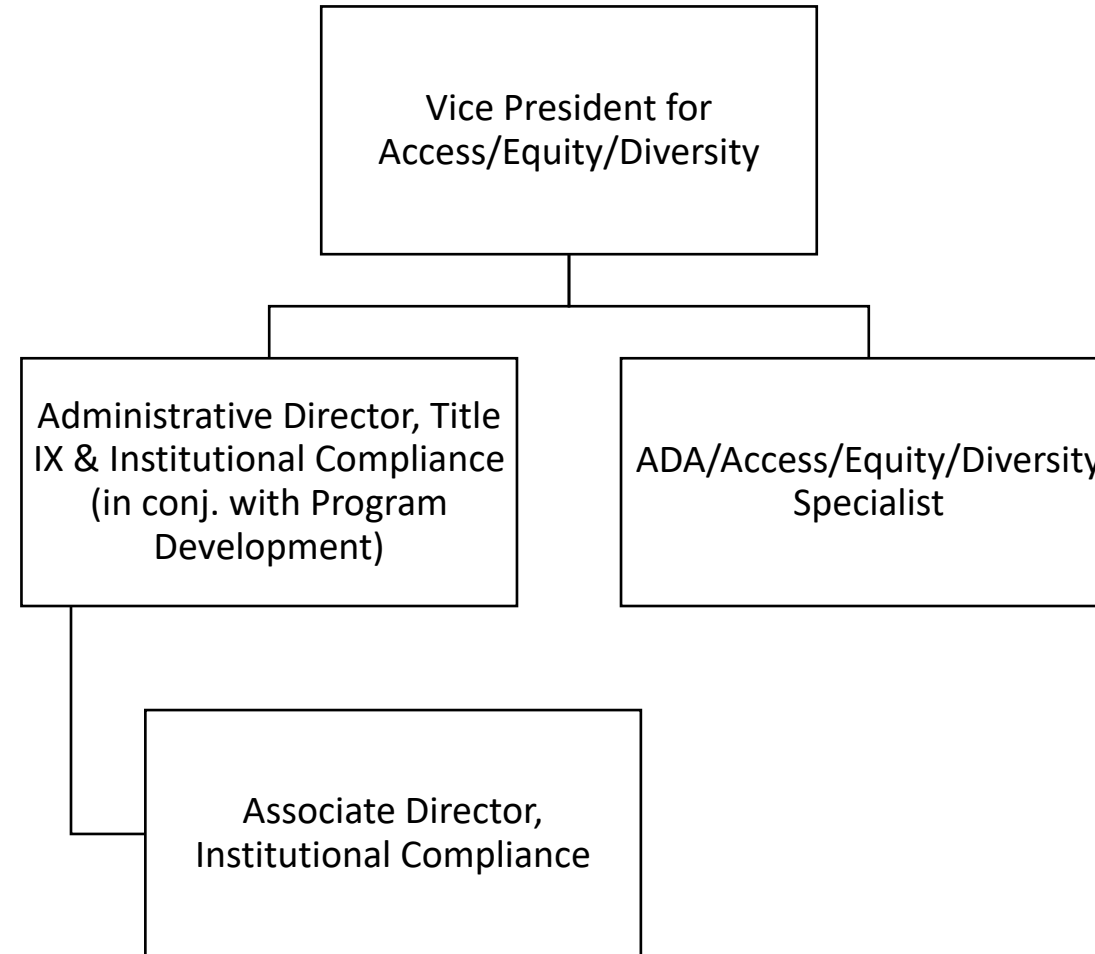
Vice President for Access/Equity/Diversity

Administrative Director, Title IX & Institutional Compliance (in conj. with Program Development)

ADA/Access/Equity/Diversity Specialist

Associate Director, Institutional Compliance